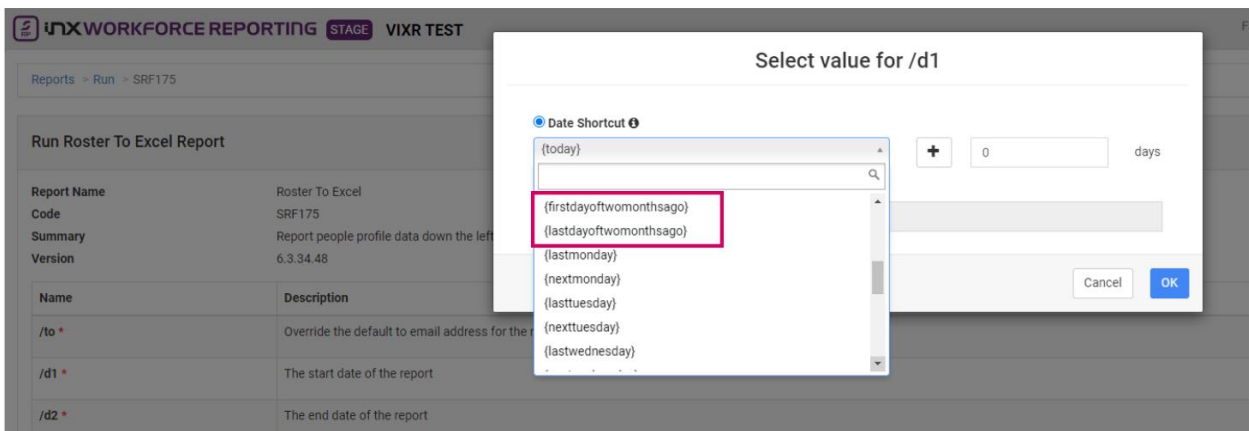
INX WORKFORCE REPORTING STAGE VIXR TEST

Reports > Run > SRF175

Run Roster To Excel Report

Report Name Roster To Excel
Code SRF175
Summary Report people profile data down the left
Version 6.3.34.48

| Name | Description |
|---|---|
| /to * | Override the default to email address for the r |
| /d1 * | The start date of the report |
| /d2 * | The end date of the report |

Select value for /d1

Date Shortcut

{today}

+ 0 days

{firstdayoftwomonthsago}
{lastdayoftwomonthsago}
{lastmonday}
{nextmonday}
{lasttuesday}
{nexttuesday}
{lastwednesday}

Cancel OK